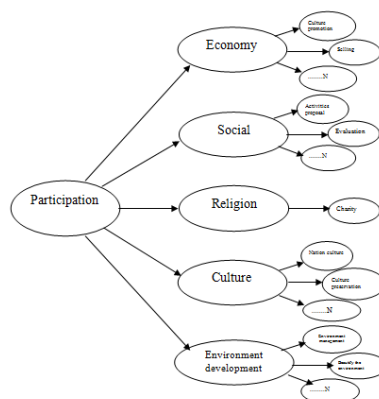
Participation

Economy

Culture promotion

Selling

.........N

Social

Activities proposal

Evaluation

.........N

Religion

Charity

Culture

Nation culture

Culture preservation

.........N

Environment development

Environment management

Beautify the environment

.........N